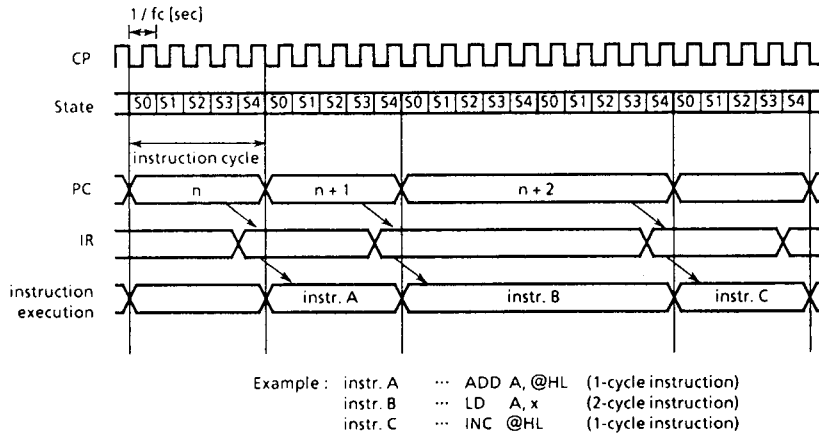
1 / fc [sec]

CP

State

S0 S1 S2 S3 S4 S0 S1 S2 S3 S4 S0 S1 S2 S3 S4 S0 S1 S2 S3 S4 S0 S1 S2 S3 S4

instruction cycle

PC

n

n + 1

n + 2

IR

instruction execution

instr. A

instr. B

instr. C

Example : instr. A ··· ADD A, @HL (1-cycle instruction)
instr. B ··· LD A, x (2-cycle instruction)
instr. C ··· INC @HL (1-cycle instruction)